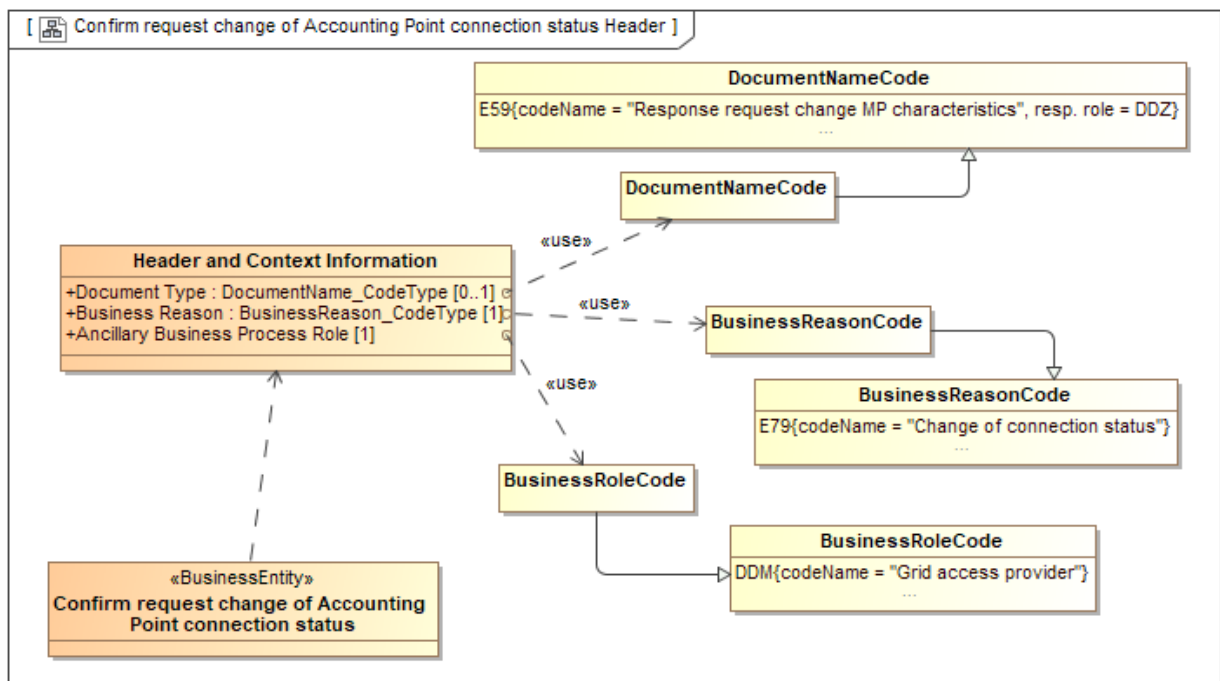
[ Confirm request change of Accounting Point connection status Header ]

DocumentNameCode
E59{codeName = "Response request change MP characteristics", resp. role = DDZ}
...

DocumentNameCode

«use»

Header and Context Information
+Document Type : DocumentName_CodeType [0..1]
+Business Reason : BusinessReason_CodeType [1]
+Ancillary Business Process Role [1]

«use»

BusinessReasonCode

BusinessReasonCode
E79{codeName = "Change of connection status"}
...

«use»

BusinessRoleCode

BusinessRoleCode
DDM{codeName = "Grid access provider"}
...

«BusinessEntity»
Confirm request change of Accounting Point connection status